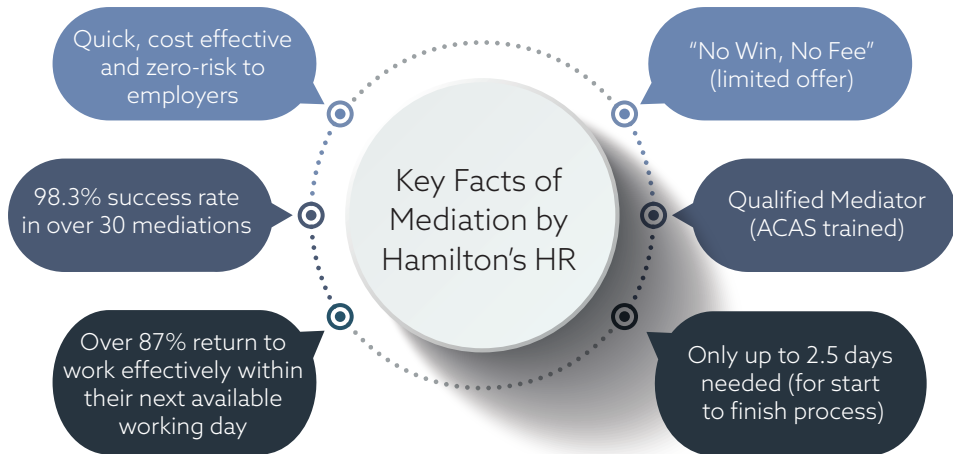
Quick, cost effective and zero-risk to employers

"No Win, No Fee" (limited offer)

98.3% success rate in over 30 mediations

Key Facts of Mediation by Hamilton's HR

Qualified Mediator (ACAS trained)

Over 87% return to work effectively within their next available working day

Only up to 2.5 days needed (for start to finish process)